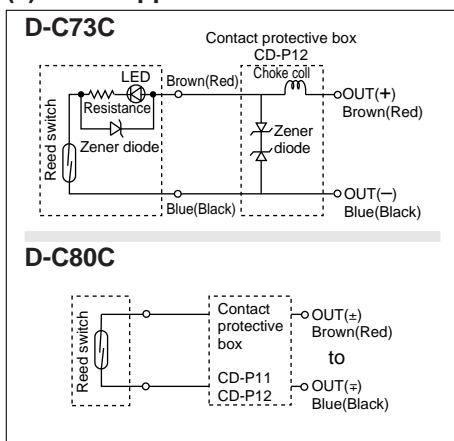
D-C73C

Contact protective box
CD-P12

LED
Resistance
Zener diode
Reed switch
Brown(Red)
Choke coil
Zener diode
OUT(+)
Brown(Red)
Blue(Black)
OUT(−)
Blue(Black)

D-C80C

Reed switch
Contact protective box
CD-P11
CD-P12
OUT(±)
Brown(Red)
to
OUT(∓)
Blue(Black)